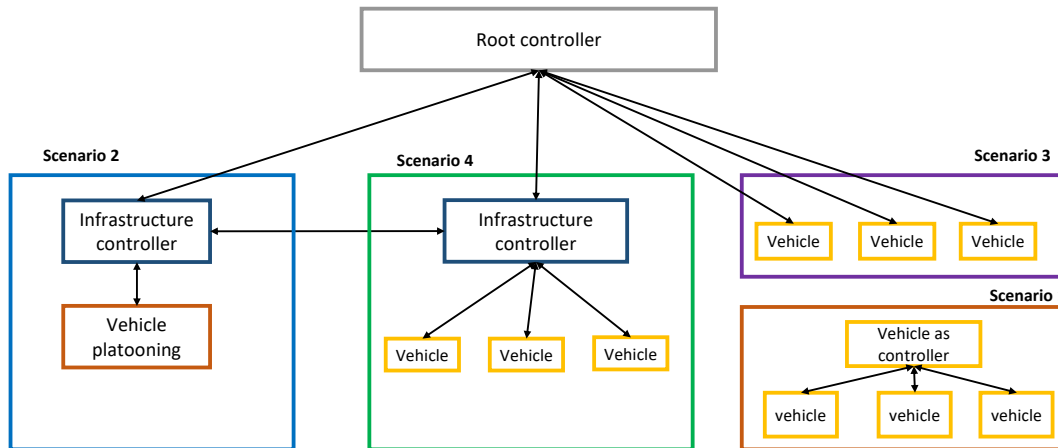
Root controller

Scenario 2

Infrastructure controller

Vehicle platooning

Scenario 4

Infrastructure controller

Vehicle

Vehicle

Vehicle

Scenario 3

Vehicle

Vehicle

Vehicle

Scenario

Vehicle as controller

vehicle

vehicle

vehicle